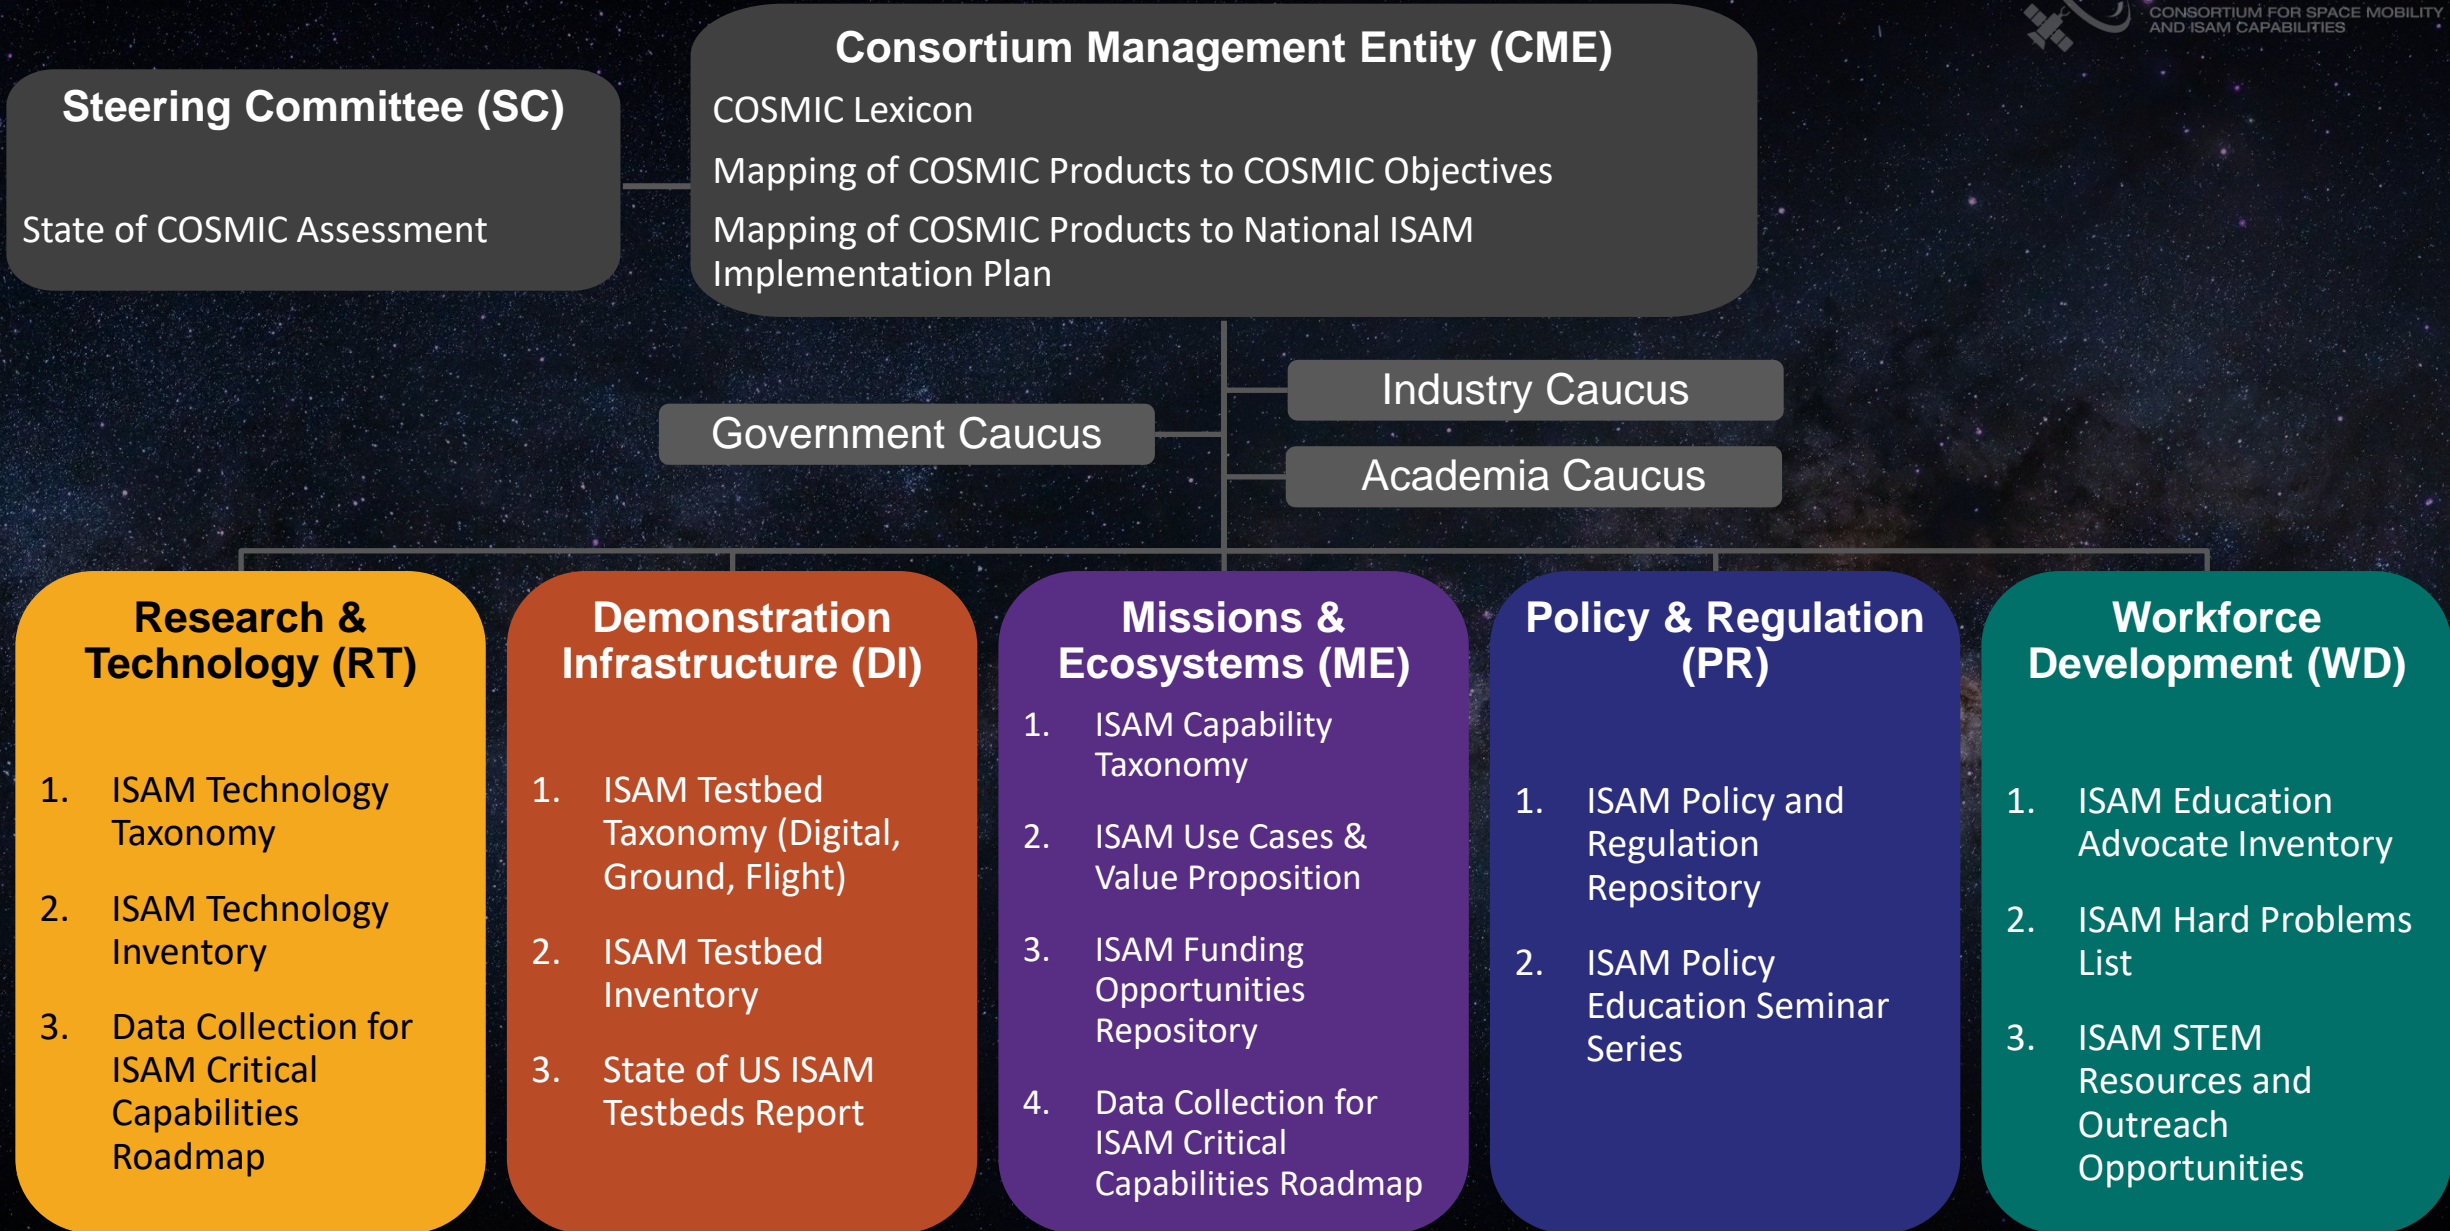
CONSORTIUM FOR SPACE MOBILITY AND ISAM CAPABILITIES

Steering Committee (SC)

State of COSMIC Assessment

Consortium Management Entity (CME)

COSMIC Lexicon

Mapping of COSMIC Products to COSMIC Objectives

Mapping of COSMIC Products to National ISAM Implementation Plan

Industry Caucus

Government Caucus

Academia Caucus

Research & Technology (RT)

1. ISAM Technology Taxonomy

2. ISAM Technology Inventory

3. Data Collection for ISAM Critical Capabilities Roadmap

Demonstration Infrastructure (DI)

1. ISAM Testbed Taxonomy (Digital, Ground, Flight)

2. ISAM Testbed Inventory

3. State of US ISAM Testbeds Report

Missions & Ecosystems (ME)

1. ISAM Capability Taxonomy

2. ISAM Use Cases & Value Proposition

3. ISAM Funding Opportunities Repository

4. Data Collection for ISAM Critical Capabilities Roadmap

Policy & Regulation (PR)

1. ISAM Policy and Regulation Repository

2. ISAM Policy Education Seminar Series

Workforce Development (WD)

1. ISAM Education Advocate Inventory

2. ISAM Hard Problems List

3. ISAM STEM Resources and Outreach Opportunities